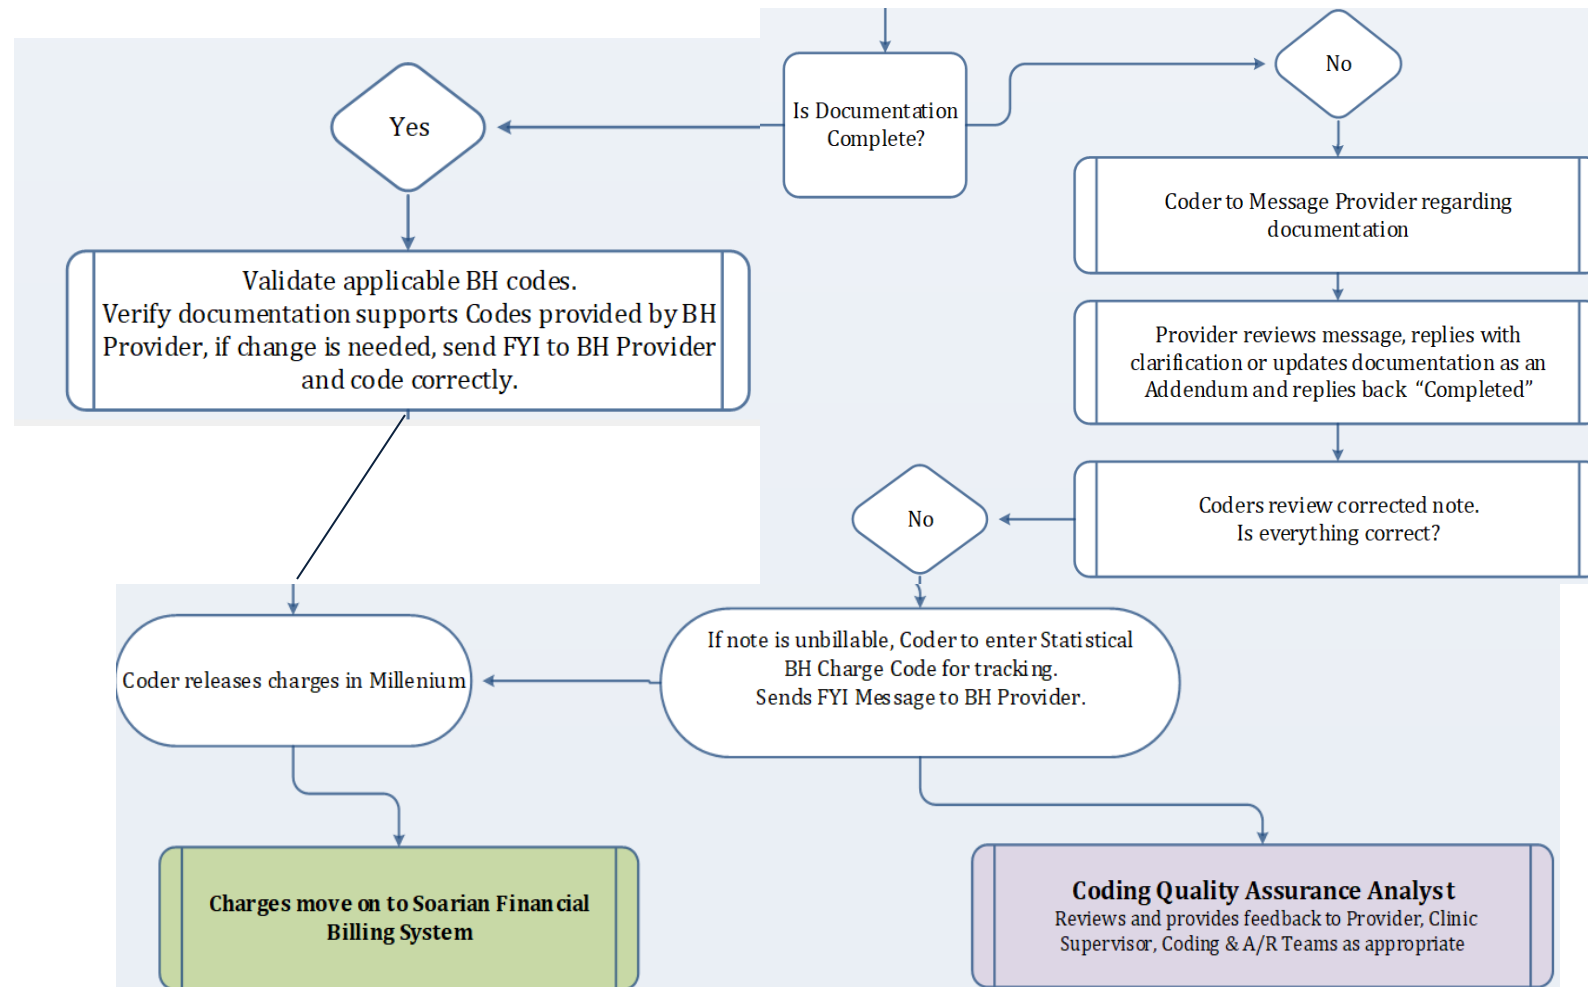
Is Documentation Complete?

Yes

No

Validate applicable BH codes.
Verify documentation supports Codes provided by BH Provider, if change is needed, send FYI to BH Provider and code correctly.

Coder to Message Provider regarding documentation

Provider reviews message, replies with clarification or updates documentation as an Addendum and replies back “Completed”

Coders review corrected note.
Is everything correct?

No

If note is unbillable, Coder to enter Statistical BH Charge Code for tracking.
Sends FYI Message to BH Provider.

Coder releases charges in Millenium

Charges move on to Soarian Financial Billing System

Coding Quality Assurance Analyst
Reviews and provides feedback to Provider, Clinic Supervisor, Coding & A/R Teams as appropriate